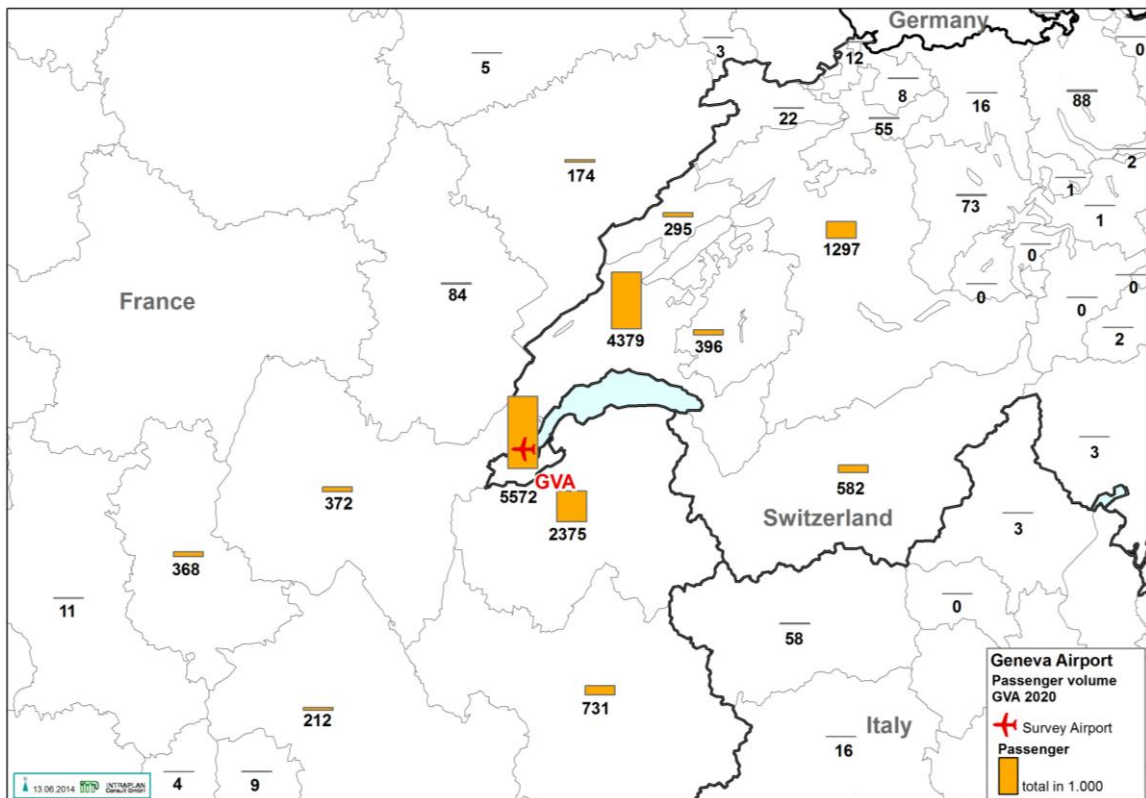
Germany
0
3
12
5
8
16
88
22
55
2
174
1
73
1
295
1297
0
France
84
0
0
0
4379
396
2
3
GVA
582
5572
372
Switzerland
2375
3
368
11
0
58
Geneva Airport
Passenger volume GVA 2020
731
Survey Airport
212
Italy
Passenger
16
total in 1.000
13.06.2014 INTRAPLAN Consult GmbH
4
9